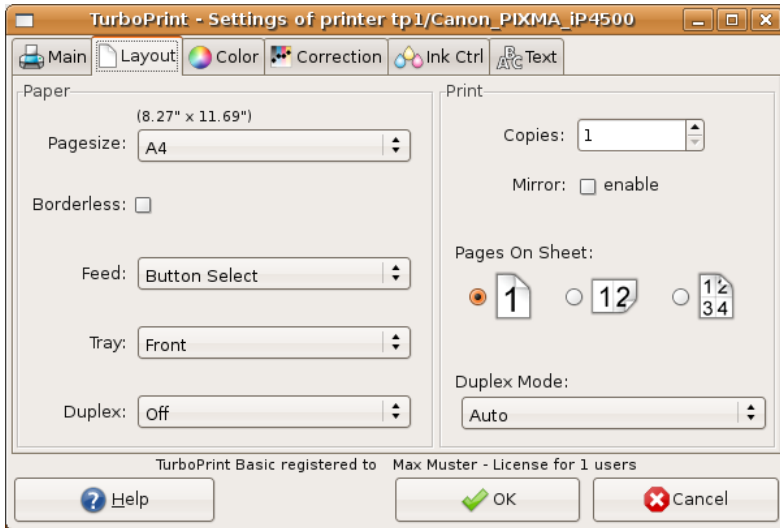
TurboPrint - Settings of printer tp1/Canon_PIXMA_iP4500

Main | Layout | Color | Correction | Ink Ctrl | Text

Paper

(8.27" x 11.69")

Pagesize: A4

Borderless:

Feed: Button Select

Tray: Front

Duplex: Off

Print

Copies: 1

Mirror: enable

Pages On Sheet:

1

12

12
34

Duplex Mode:

Auto

TurboPrint Basic registered to Max Muster - License for 1 users

Help

OK

Cancel